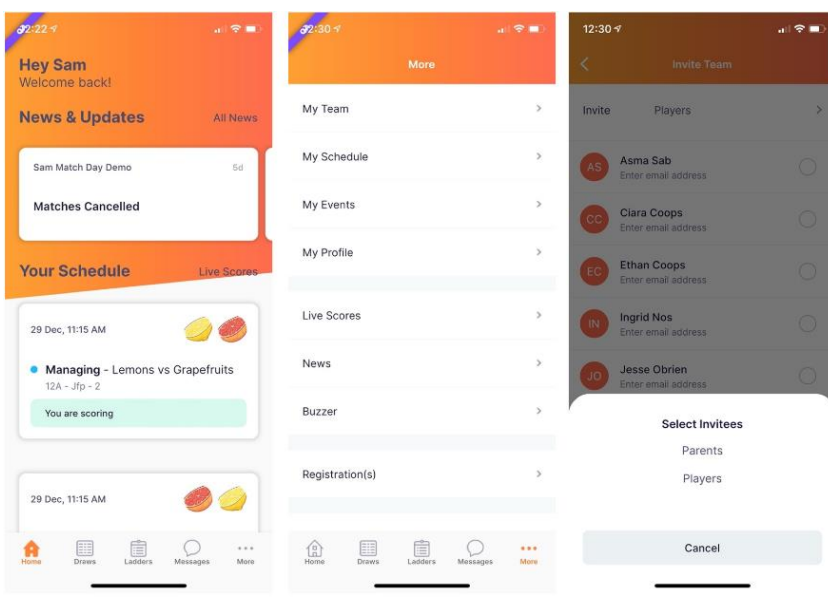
12:22

Hey Sam
Welcome back!

News & Updates
All News

Sam Match Day Demo
5d
Matches Cancelled

Your Schedule
Live Scores

29 Dec, 11:15 AM
Managing - Lemons vs Grapefruits
12A - Jfp - 2
You are scoring

29 Dec, 11:15 AM

Home
Draws
Ladders
Messages
More

12:30

More

My Team
My Schedule
My Events
My Profile
Live Scores
News
Buzzer
Registration(s)

Home
Draws
Ladders
Messages
More

12:30

Invite Team

Invite
Players

AS
Asma Sab
Enter email address

CC
Ciara Coops
Enter email address

EC
Ethan Coops
Enter email address

IN
Ingrid Nos
Enter email address

JO
Jesse Obrien
Enter email address

Select Invitees
Parents
Players

Cancel